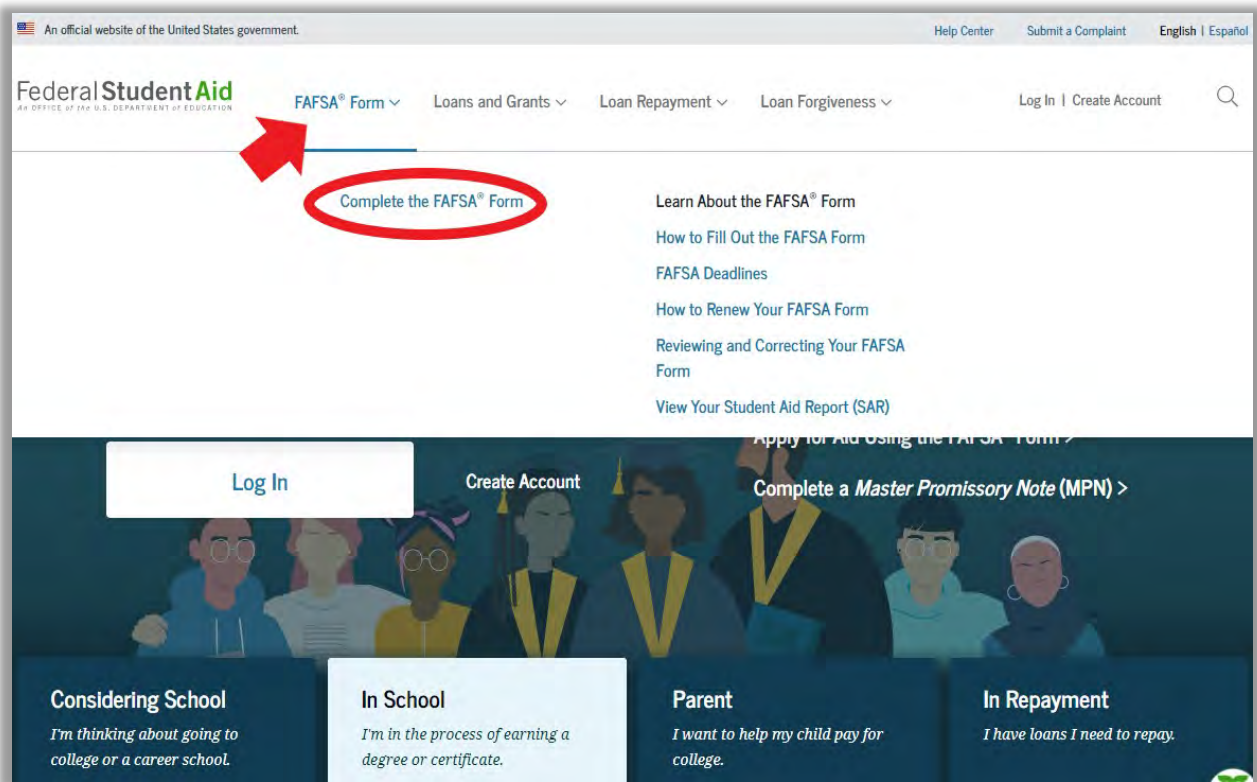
An official website of the United States government.

Help Center Submit a Complaint English | Español

Federal Student Aid
An OFFICE of the U.S. DEPARTMENT of EDUCATION

FAFSA® Form ∨ Loans and Grants ∨ Loan Repayment ∨ Loan Forgiveness ∨

Log In | Create Account

Complete the FAFSA® Form

Learn About the FAFSA® Form
How to Fill Out the FAFSA Form
FAFSA Deadlines
How to Renew Your FAFSA Form
Reviewing and Correcting Your FAFSA Form
View Your Student Aid Report (SAR)

Log In

Create Account

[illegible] for Aid Using the FAFSA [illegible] Form >

Complete a *Master Promissory Note* (MPN) >

Considering School
I'm thinking about going to college or a career school.

In School
I'm in the process of earning a degree or certificate.

Parent
I want to help my child pay for college.

In Repayment
I have loans I need to repay.